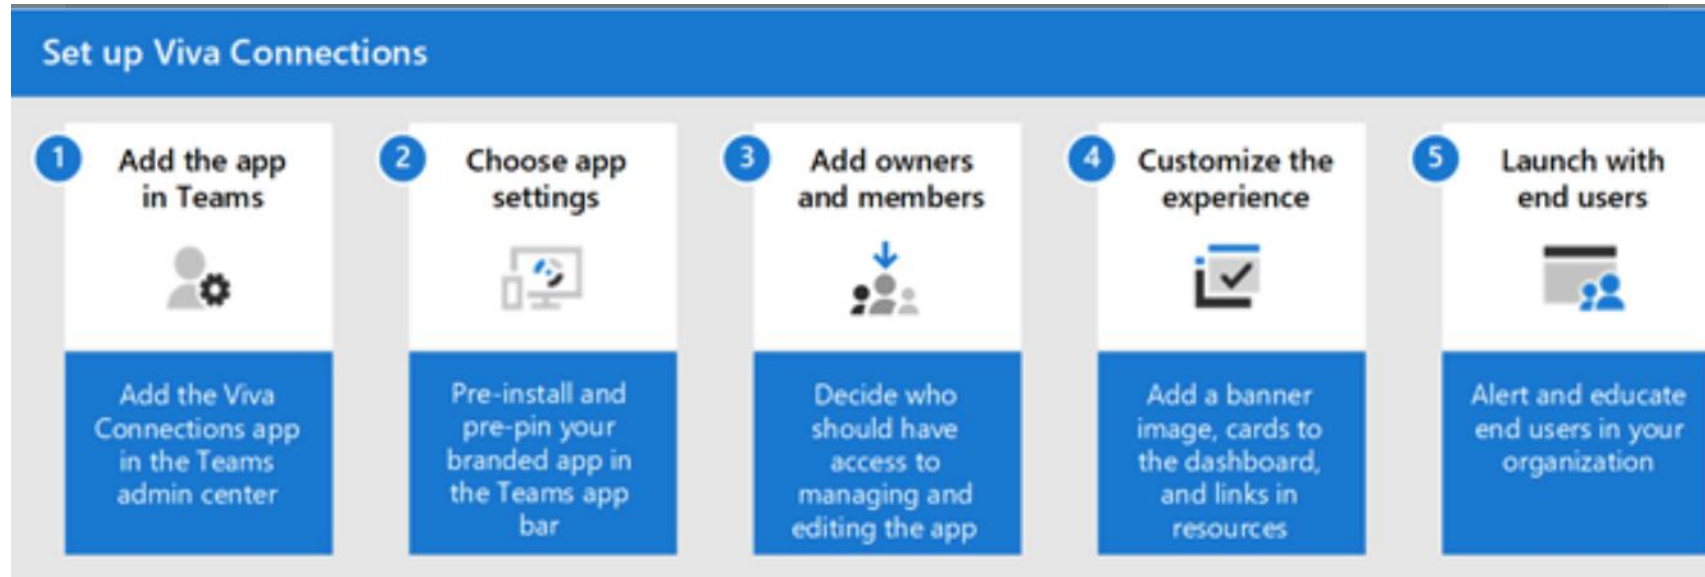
Set up Viva Connections

1 Add the app in Teams

Add the Viva Connections app in the Teams admin center

2 Choose app settings

Pre-install and pre-pin your branded app in the Teams app bar

3 Add owners and members

Decide who should have access to managing and editing the app

4 Customize the experience

Add a banner image, cards to the dashboard, and links in resources

5 Launch with end users

Alert and educate end users in your organization